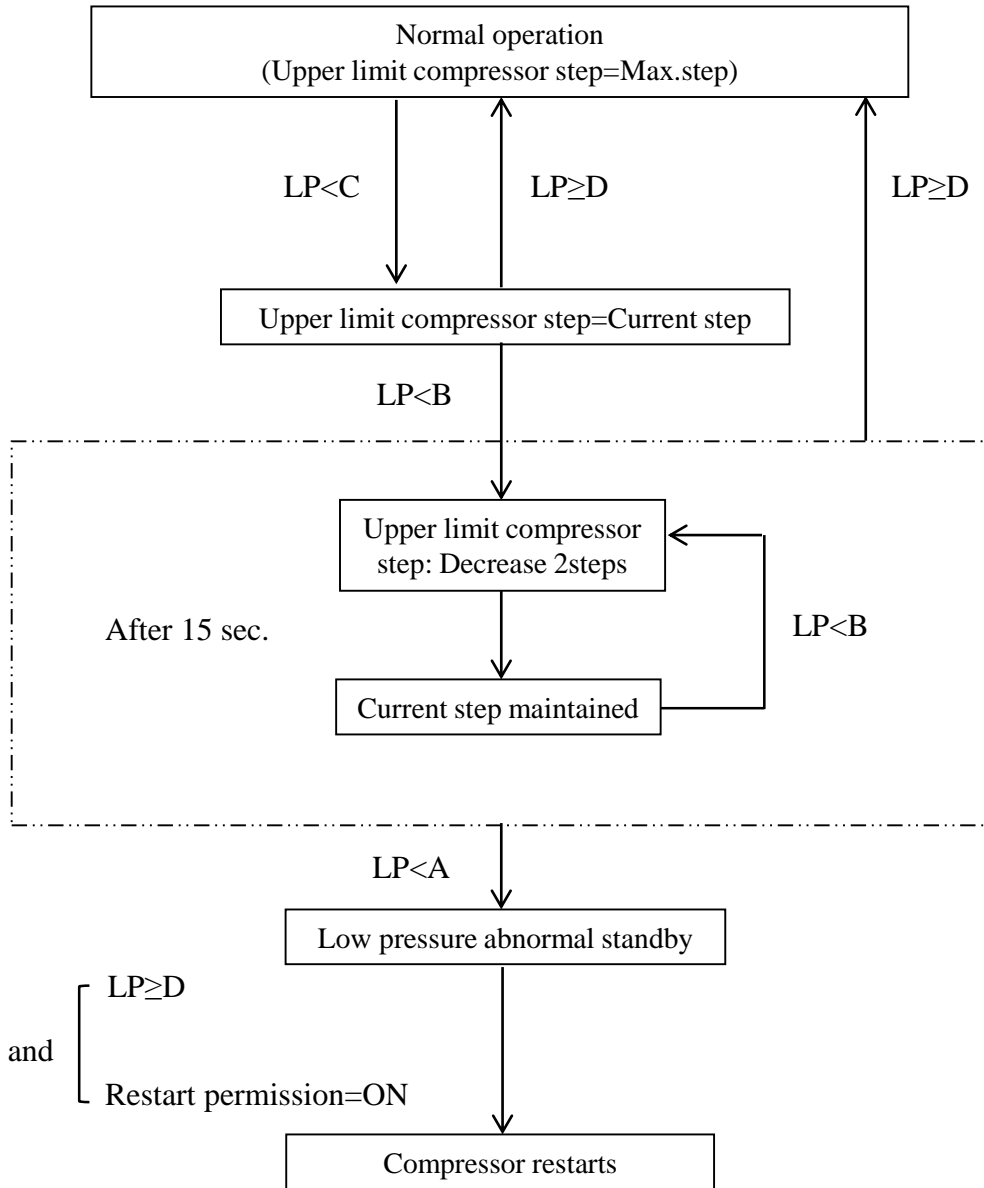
Normal operation
(Upper limit compressor step=Max.step)

LP<C

LP≥D

LP≥D

Upper limit compressor step=Current step

LP<B

Upper limit compressor step: Decrease 2steps

After 15 sec.

LP<B

Current step maintained

LP<A

Low pressure abnormal standby

LP≥D

and

Restart permission=ON

Compressor restarts